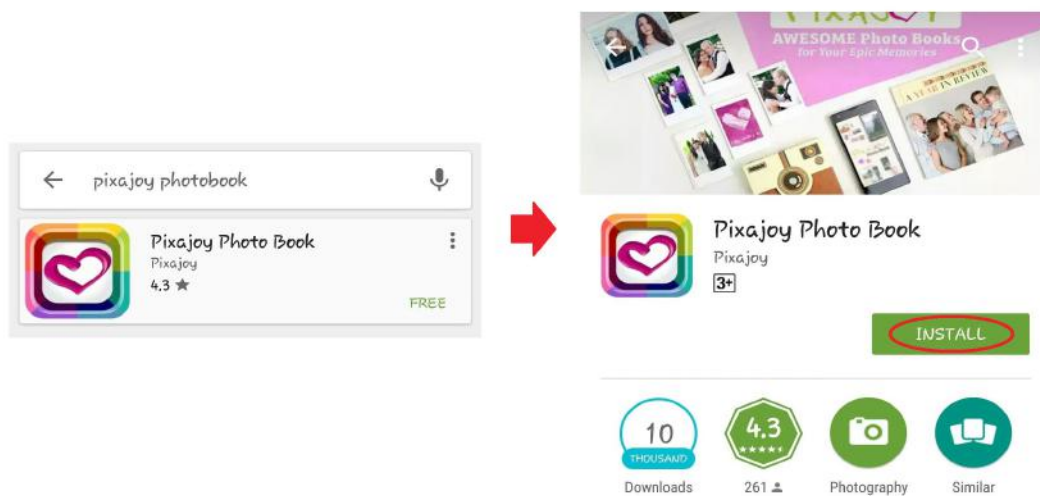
pixajoy photobook

Pixajoy Photo Book
Pixajoy
4.3 ★
FREE

AWESOME Photo Books
for Your Epic Memories

A YEAR IN REVIEW

Pixajoy Photo Book
Pixajoy
3+

INSTALL

10
THOUSAND
Downloads

4.3
261

Photography

Similar